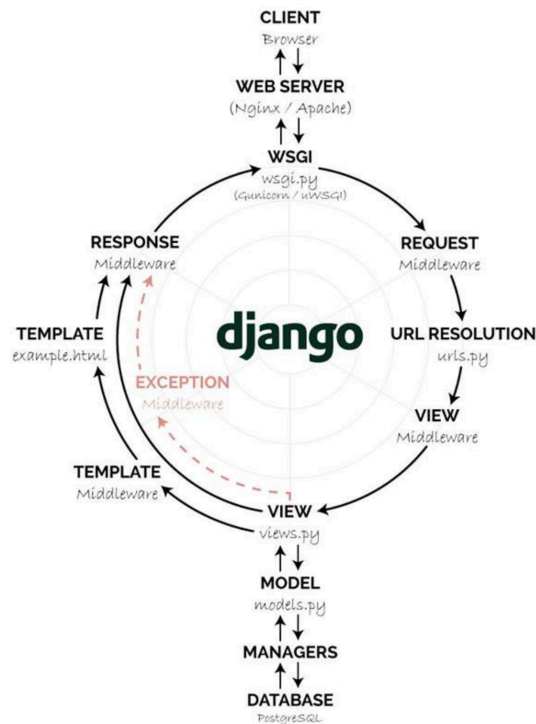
CLIENT
Browser

WEB SERVER
(Nginx / Apache)

WSGI
wsgi.py
(Gunicorn / uWSGI)

REQUEST
Middleware

URL RESOLUTION
urls.py

VIEW
Middleware

VIEW
views.py

MODEL
models.py

MANAGERS

DATABASE
PostgreSQL

TEMPLATE
Middleware

TEMPLATE
example.html

RESPONSE
Middleware

EXCEPTION
Middleware

django